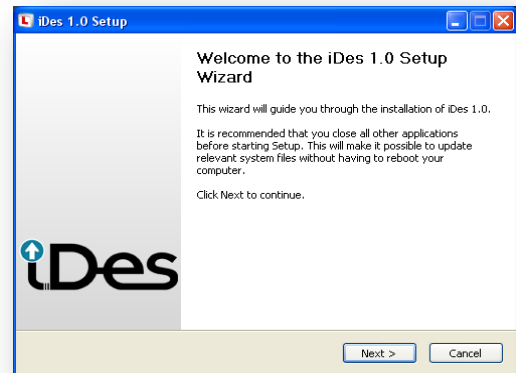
iDes 1.0 Setup

Welcome to the iDes 1.0 Setup Wizard

This wizard will guide you through the installation of iDes 1.0.

It is recommended that you close all other applications before starting Setup. This will make it possible to update relevant system files without having to reboot your computer.

Click Next to continue.

iDes

Next >

Cancel